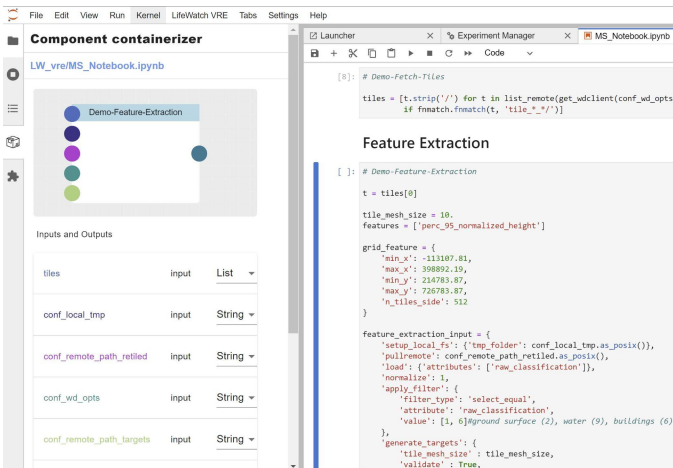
File Edit View Run Kernel LifeWatch VRE Tabs Settings Help

Component containerizer

LW_vre/MS_Notebook.ipynb

Demo-Feature-Extraction

Inputs and Outputs

| tiles | input | List |
|---|---|---|
| conf_local_tmp | input | String |
| conf_remote_path_retiled | input | String |
| conf_wd_opts | input | String |
| conf_remote_path_targets | input | String |

Launcher
Experiment Manager
MS_Notebook.ipynb

Code

[8]: # Demo-Fetch-Tiles

tiles = [t.strip('/') for t in list_remote(get_wdclient(conf_wd_opts
        if fnmatch.fnmatch(t, 'tile_*_*/')]

Feature Extraction

[ ]: # Demo-Feature-Extraction

t = tiles[0]

tile_mesh_size = 10.
features = ['perc_95_normalized_height']

grid_feature = {
    'min_x': -113107.81,
    'max_x': 398892.19,
    'min_y': 214783.87,
    'max_y': 726783.87,
    'n_tiles_side': 512
}

feature_extraction_input = {
    'setup_local_fs': {'tmp_folder': conf_local_tmp.as_posix()},
    'pullremote': conf_remote_path_retiled.as_posix(),
    'load': {'attributes': ['raw_classification']},
    'normalize': 1,
    'apply_filter': {
        'filter_type': 'select_equal',
        'attribute': 'raw_classification',
        'value': [1, 6]#ground surface (2), water (9), buildings (6)
    },
    'generate_targets': {
        'tile_mesh_size' : tile_mesh_size,
        'validate' : True,